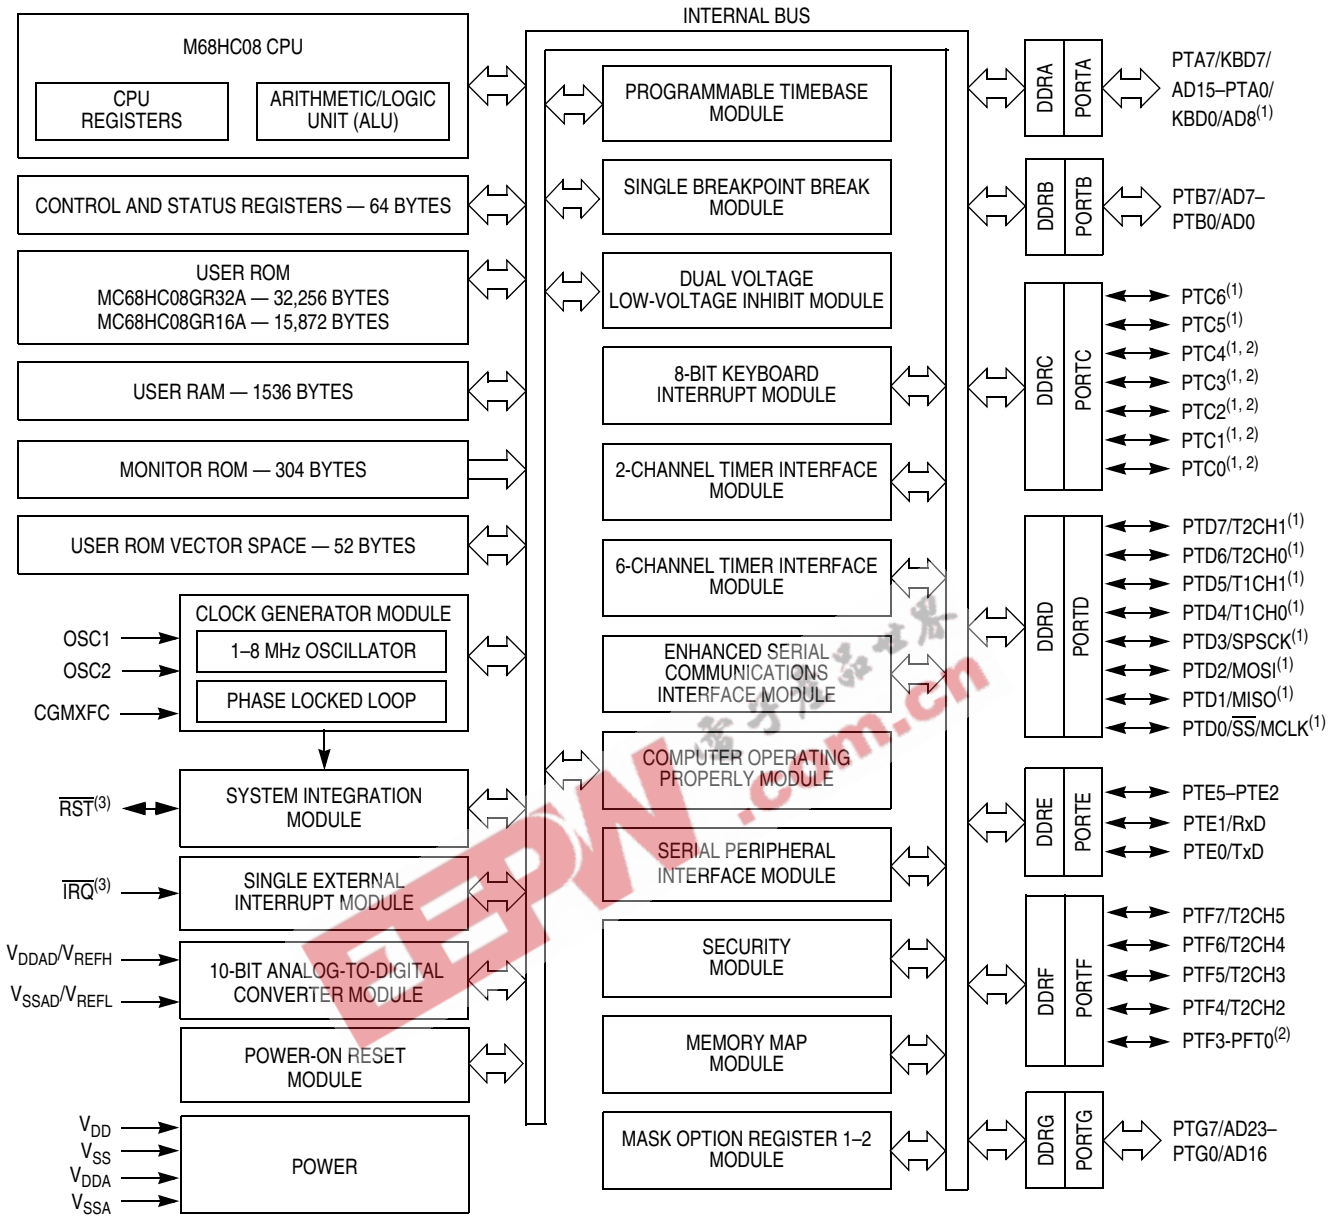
INTERNAL BUS

M68HC08 CPU

CPU REGISTERS

ARITHMETIC/LOGIC UNIT (ALU)

CONTROL AND STATUS REGISTERS — 64 BYTES

USER ROM
MC68HC08GR32A — 32,256 BYTES
MC68HC08GR16A — 15,872 BYTES

USER RAM — 1536 BYTES

MONITOR ROM — 304 BYTES

USER ROM VECTOR SPACE — 52 BYTES

CLOCK GENERATOR MODULE

1–8 MHz OSCILLATOR

PHASE LOCKED LOOP

OSC1
OSC2
CGMXFC

$\overline{RST}^{(3)}$

SYSTEM INTEGRATION MODULE

$\overline{IRQ}^{(3)}$

SINGLE EXTERNAL INTERRUPT MODULE

$V_{DDAD}/V_{REFH}$
$V_{SSAD}/V_{REFL}$

10-BIT ANALOG-TO-DIGITAL CONVERTER MODULE

POWER-ON RESET MODULE

$V_{DD}$
$V_{SS}$
$V_{DDA}$
$V_{SSA}$

POWER

PROGRAMMABLE TIMEBASE MODULE

SINGLE BREAKPOINT BREAK MODULE

DUAL VOLTAGE LOW-VOLTAGE INHIBIT MODULE

8-BIT KEYBOARD INTERRUPT MODULE

2-CHANNEL TIMER INTERFACE MODULE

6-CHANNEL TIMER INTERFACE MODULE

ENHANCED SERIAL COMMUNICATIONS INTERFACE MODULE

COMPUTER OPERATING PROPERLY MODULE

SERIAL PERIPHERAL INTERFACE MODULE

SECURITY MODULE

MEMORY MAP MODULE

MASK OPTION REGISTER 1–2 MODULE

DDRA PORTA
PTA7/KBD7/ AD15–PTA0/ KBD0/AD8$^{(1)}$

DDRB PORTB
PTB7/AD7– PTB0/AD0

DDRC PORTC
PTC6$^{(1)}$
PTC5$^{(1)}$
PTC4$^{(1, 2)}$
PTC3$^{(1, 2)}$
PTC2$^{(1, 2)}$
PTC1$^{(1, 2)}$
PTC0$^{(1, 2)}$

DDRD PORTD
PTD7/T2CH1$^{(1)}$
PTD6/T2CH0$^{(1)}$
PTD5/T1CH1$^{(1)}$
PTD4/T1CH0$^{(1)}$
PTD3/SPSCK$^{(1)}$
PTD2/MOSI$^{(1)}$
PTD1/MISO$^{(1)}$
PTD0/$\overline{SS}$/MCLK$^{(1)}$

DDRE PORTE
PTE5–PTE2
PTE1/RxD
PTE0/TxD

DDRF PORTF
PTF7/T2CH5
PTF6/T2CH4
PTF5/T2CH3
PTF4/T2CH2
PTF3-PFT0$^{(2)}$

DDRG PORTG
PTG7/AD23– PTG0/AD16

EEPW .com.cn